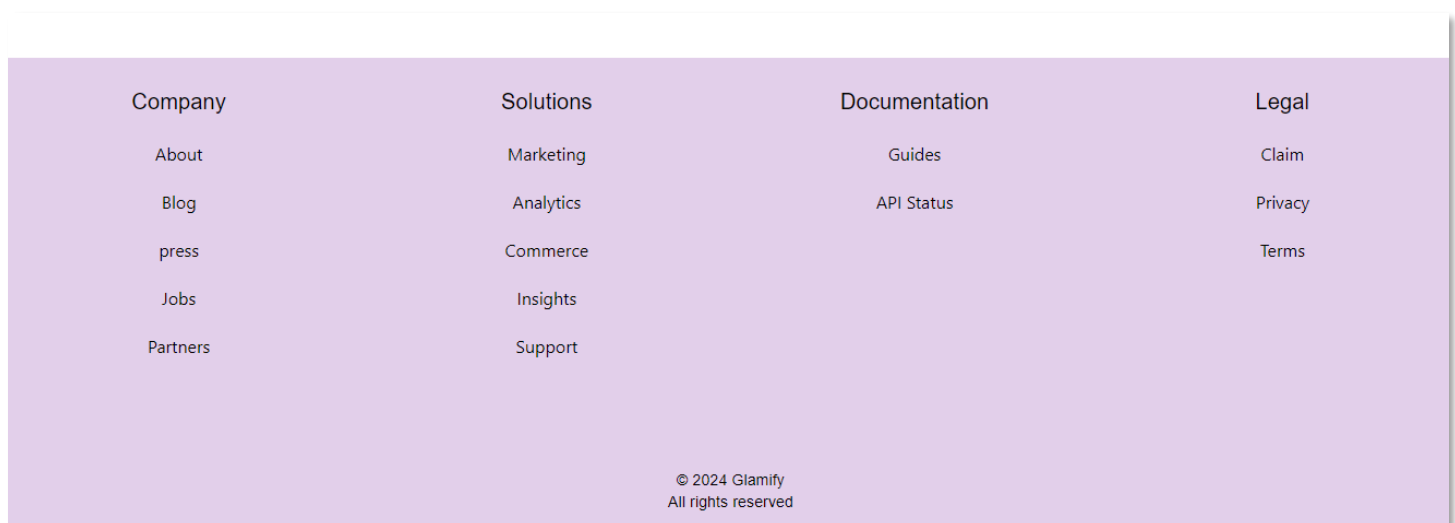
Company

About

Blog

press

Jobs

Partners

Solutions

Marketing

Analytics

Commerce

Insights

Support

Documentation

Guides

API Status

Legal

Claim

Privacy

Terms

© 2024 Glamify
All rights reserved